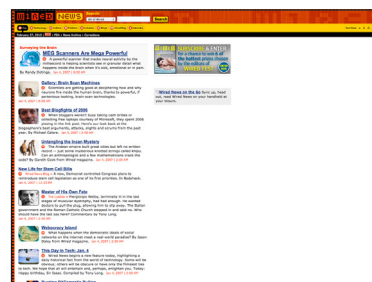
WIRED NEWS

Search:

Search

Technology Culture Business Politics Medtech Gadgets

February 24, 2007 | RSS | Save Articles | Newsletters

Wired News

Surveying the Brain

MEG Scanners Are Mega Powerful

A powerful scanner that tracks neural activity by the millisecond is helping scientists see in granular detail what happens inside the brain when it's sick, emotional or in pain. By Randy Dotinga. Jan 4, 2007 | 2:00 AM

Gallery: Brain Scan Machines

Scientists are getting good at deciphering how and why neurons fire inside the human brain, thanks to powerful, if persnickety, scanners.

Best Blogfights of 2006

When bloggers weren't busy taking potshots at the mainstream media, they sparred with each other. Here are the best battles of the past year. By Michael Calore. Jan 4, 2007 | 2:00 AM

Untangling the Inca Mystery

The Andean empire built great cities but left no written record. But new software may help decipher knotted strings called khipu. By Gareth Cook from Wired magazine. Jan 4, 2007 | 2:00 AM

New Life for Stem Cell Bills

A new, Democratic-controlled Congress plans to reintroduce stem cell legislation as one of its first priorities. Jan 4, 2007 | 12:43 PM

Master of His Own Fate

Gamer Ted Price was the lone dissenter. Now his game studio is thriving. Jan 4, 2007 | 2:00 AM

Webcomics Island

What happens when the webcomic world meets real life? By Jason Daley from Wired Magazine. Jan 4, 2007

This Day in Tech: Jan. 4

Wired News begins a new feature today, highlighting a tech milestone from the past. Jan 4, 2007 | 2:00 AM

Wired News on the Go: Now you can read Wired News on your handheld or cell phone.